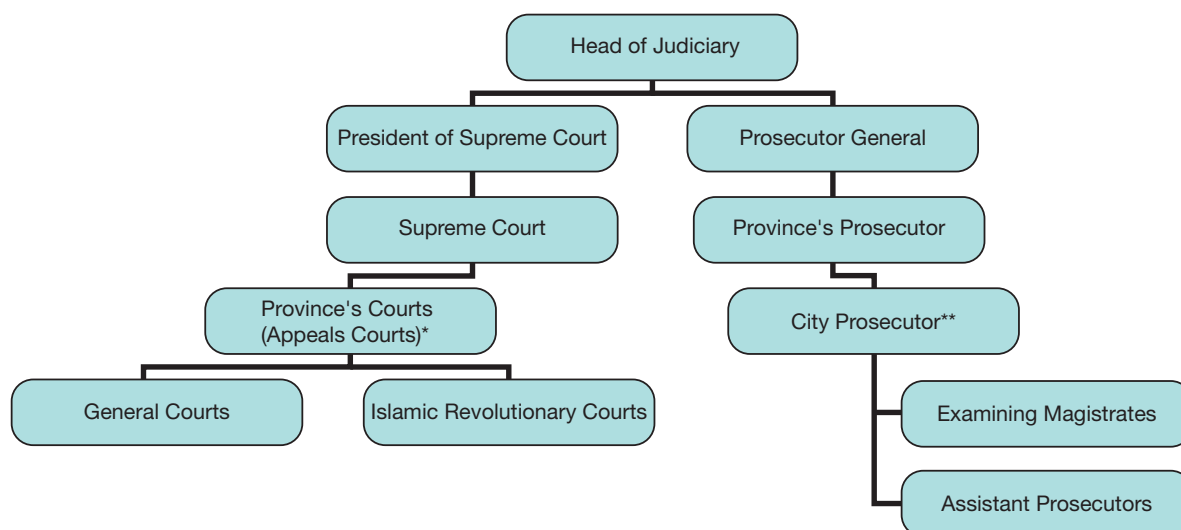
Head of Judiciary

President of Supreme Court

Prosecutor General

Supreme Court

Province's Prosecutor

Province's Courts (Appeals Courts)*

City Prosecutor**

General Courts

Islamic Revolutionary Courts

Examining Magistrates

Assistant Prosecutors